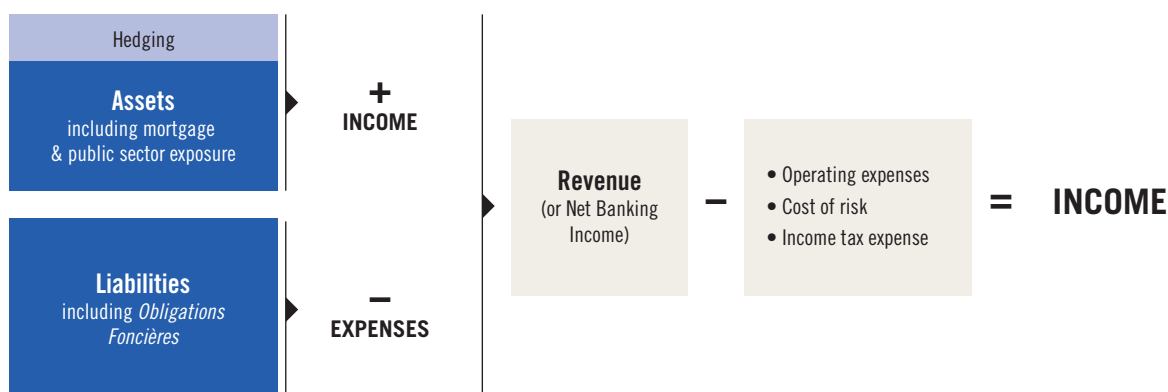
Hedging

**Assets**
including mortgage & public sector exposure

**Liabilities**
including *Obligations Foncières*

+
INCOME

–
EXPENSES

**Revenue**
(or Net Banking Income)

–

• Operating expenses
• Cost of risk
• Income tax expense

= INCOME